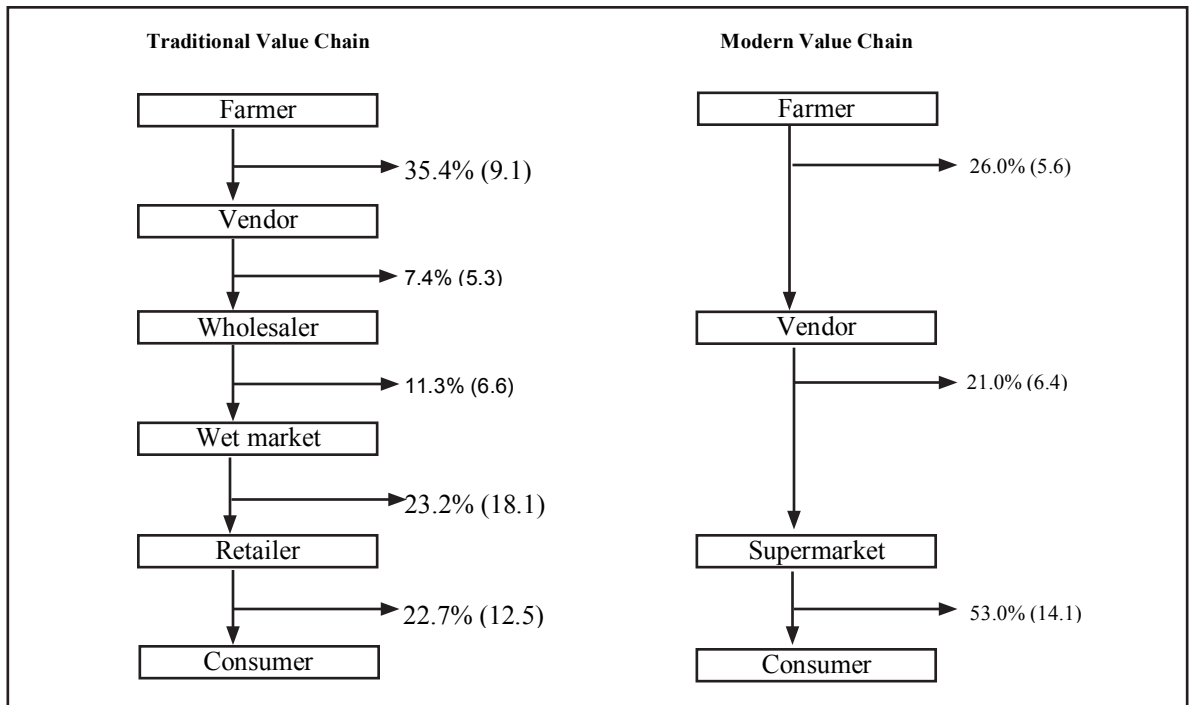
Traditional Value Chain

Farmer

35.4% (9.1)

Vendor

7.4% (5.3)

Wholesaler

11.3% (6.6)

Wet market

23.2% (18.1)

Retailer

22.7% (12.5)

Consumer

Modern Value Chain

Farmer

26.0% (5.6)

Vendor

21.0% (6.4)

Supermarket

53.0% (14.1)

Consumer